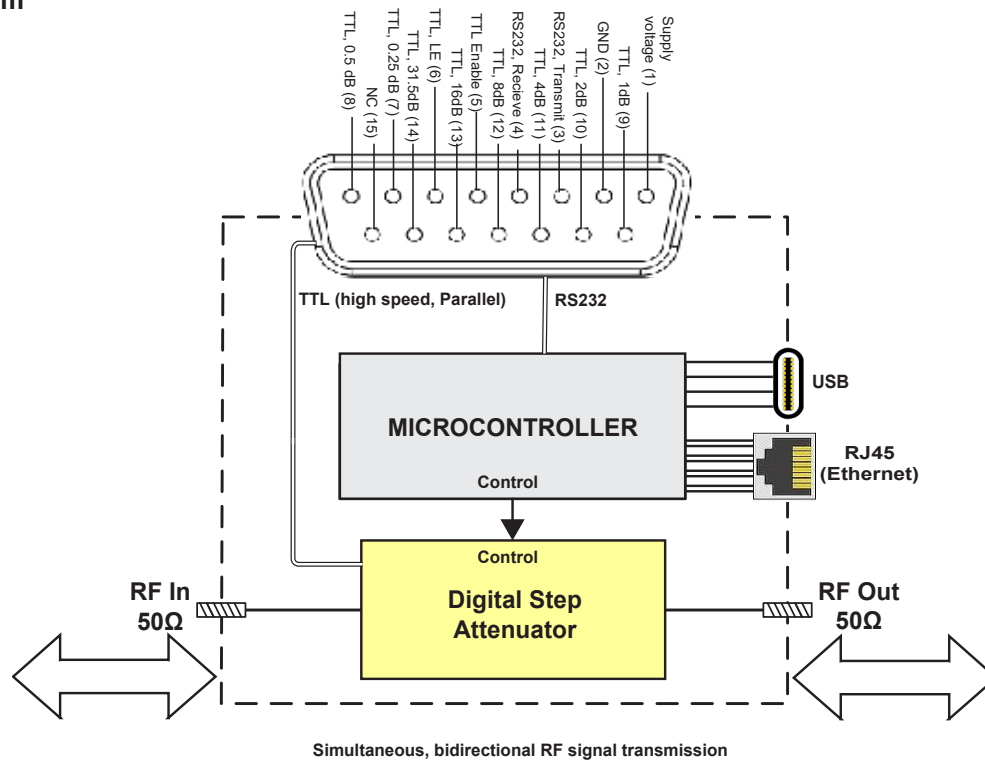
m

TTL, 0.5 dB (8)
NC (15)
TTL, 0.25 dB (7)
TTL, 31.5dB (14)
TTL, LE (6)
TTL, 16dB (13)
TTL Enable (5)
TTL, 8dB (12)
RS232, Recieve (4)
TTL, 4dB (11)
RS232, Transmit (3)
TTL, 2dB (10)
GND (2)
TTL, 1dB (9)
Supply voltage (1)

TTL (high speed, Parallel)
RS232

USB

MICROCONTROLLER

RJ45 (Ethernet)

Control

Control
Digital Step Attenuator

RF In 50Ω

RF Out 50Ω

Simultaneous, bidirectional RF signal transmission